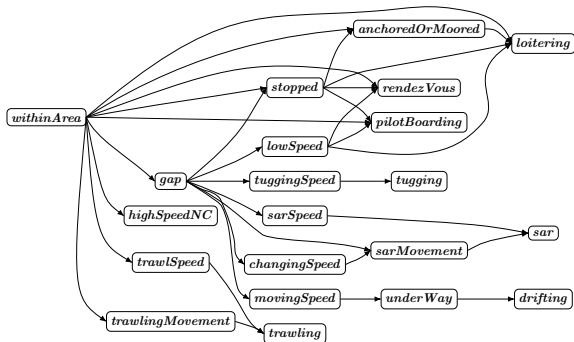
anchoredOrMoored
loitering
stopped
rendezVous
withinArea
pilotBoarding
lowSpeed
gap
tuggingSpeed
tugging
highSpeedNC
sarSpeed
sar
sarMovement
trawlSpeed
changingSpeed
movingSpeed
underWay
drifting
trawlingMovement
trawling